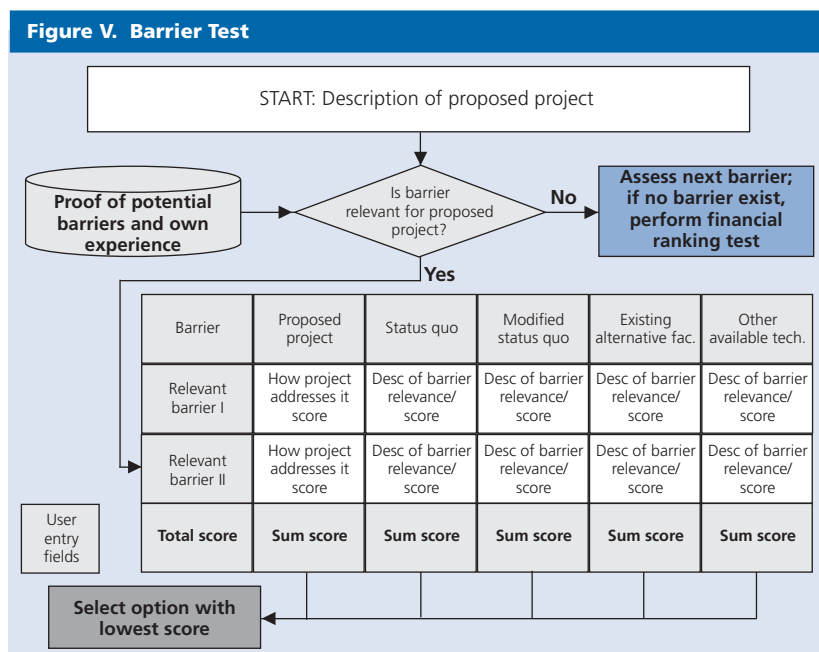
Figure V. Barrier Test

START: Description of proposed project

Proof of potential barriers and own experience

Is barrier relevant for proposed project?

No

Assess next barrier; if no barrier exist, perform financial ranking test

Yes

| Barrier | Proposed project | Status quo | Modified status quo | Existing alternative fac. | Other available tech. |
|---|---|---|---|---|---|
| Relevant barrier I | How project addresses it score | Desc of barrier relevance/ score | Desc of barrier relevance/ score | Desc of barrier relevance/ score | Desc of barrier relevance/ score |
| Relevant barrier II | How project addresses it score | Desc of barrier relevance/ score | Desc of barrier relevance/ score | Desc of barrier relevance/ score | Desc of barrier relevance/ score |
| Total score | Sum score | Sum score | Sum score | Sum score | Sum score |

User entry fields

Select option with lowest score